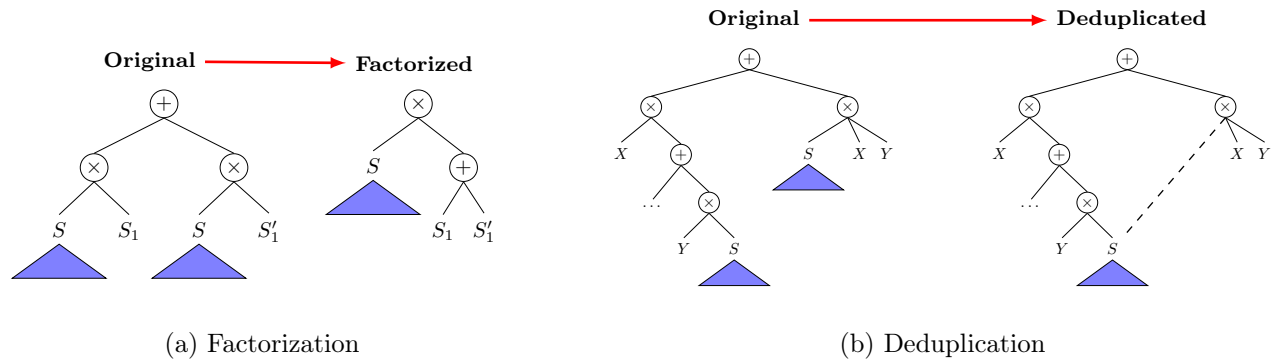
Original → Factorized

$+$

$\times$ $\times$

$S$ $S_1$ $S$ $S_1'$

$\times$

$S$ $+$

$S_1$ $S_1'$

(a) Factorization

Original → Deduplicated

$+$

$\times$ $\times$

$X$ $+$ $S$ $X$ $Y$

$\dots$ $\times$

$Y$ $S$

$+$

$\times$ $\times$

$X$ $+$ $X$ $Y$

$\dots$ $\times$

$Y$ $S$

(b) Deduplication